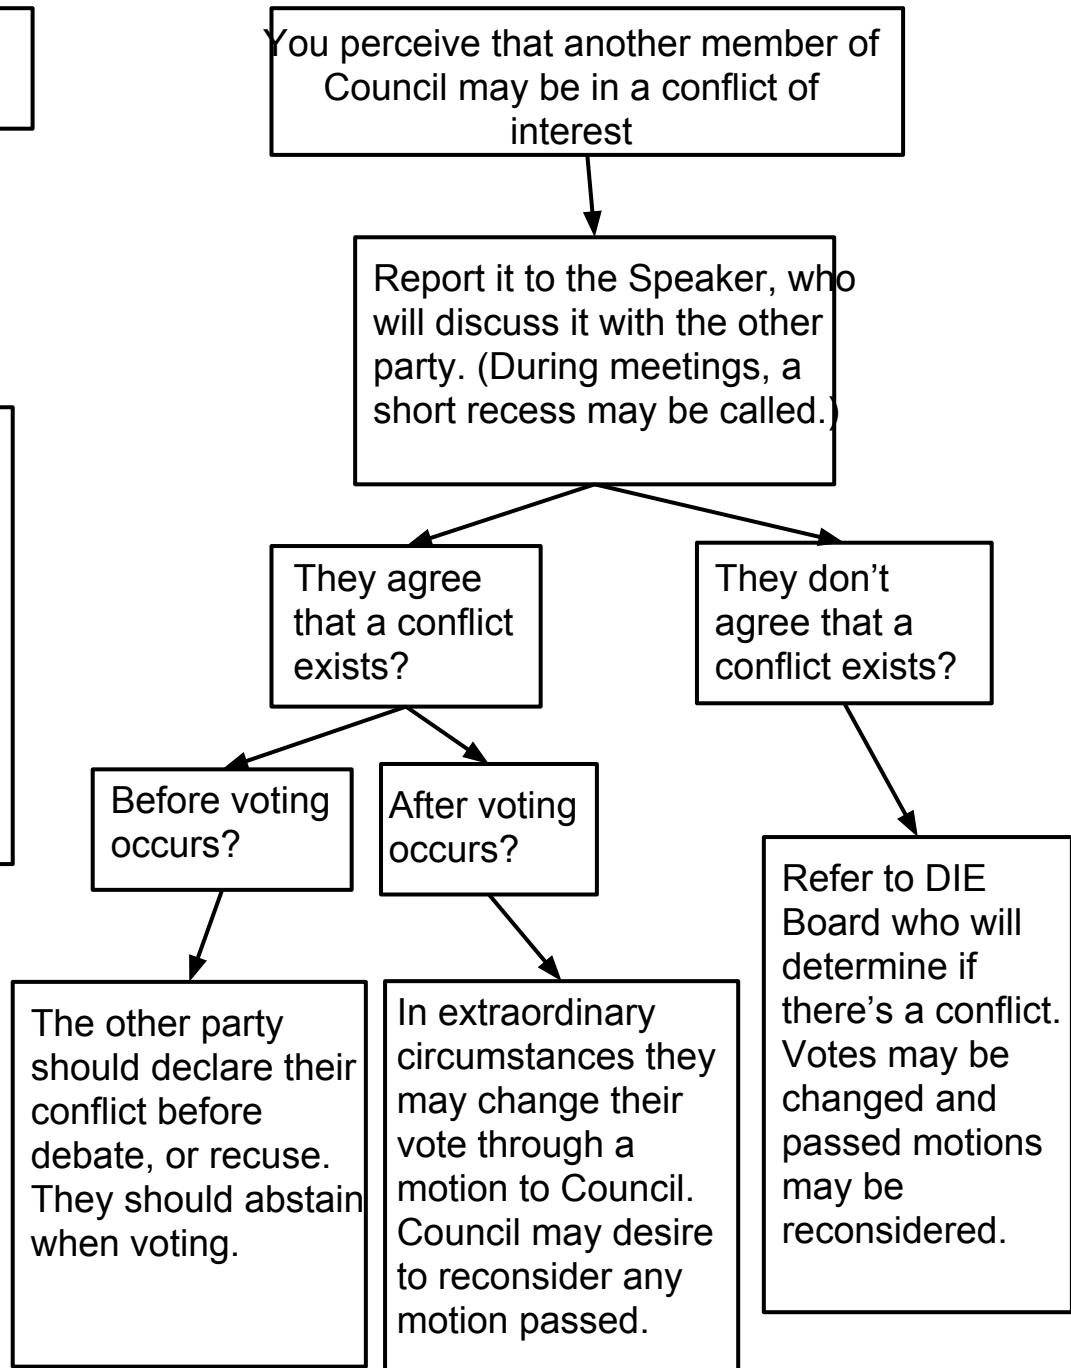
You perceive that another member of Council may be in a conflict of interest

Report it to the Speaker, who will discuss it with the other party. (During meetings, a short recess may be called.)

They agree that a conflict exists?

They don’t agree that a conflict exists?

Before voting occurs?

After voting occurs?

The other party should declare their conflict before debate, or recuse. They should abstain when voting.

In extraordinary circumstances they may change their vote through a motion to Council. Council may desire to reconsider any motion passed.

Refer to DIE Board who will determine if there’s a conflict. Votes may be changed and passed motions may be reconsidered.